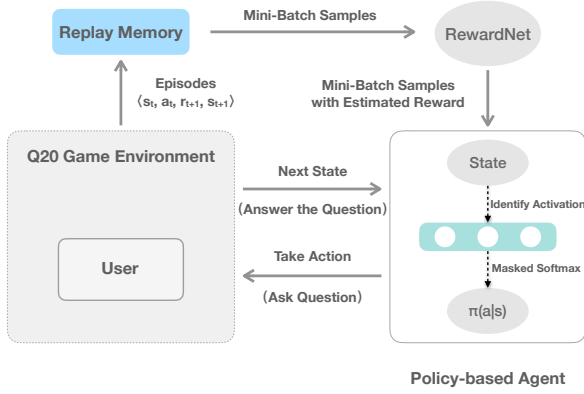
Replay Memory

Mini-Batch Samples

RewardNet

Episodes
$\langle s_t, a_t, r_{t+1}, s_{t+1} \rangle$

Mini-Batch Samples with Estimated Reward

Q20 Game Environment

Next State
(Answer the Question)

State

Identify Activation

User

Take Action
(Ask Question)

Masked Softmax

π(a|s)

Policy-based Agent